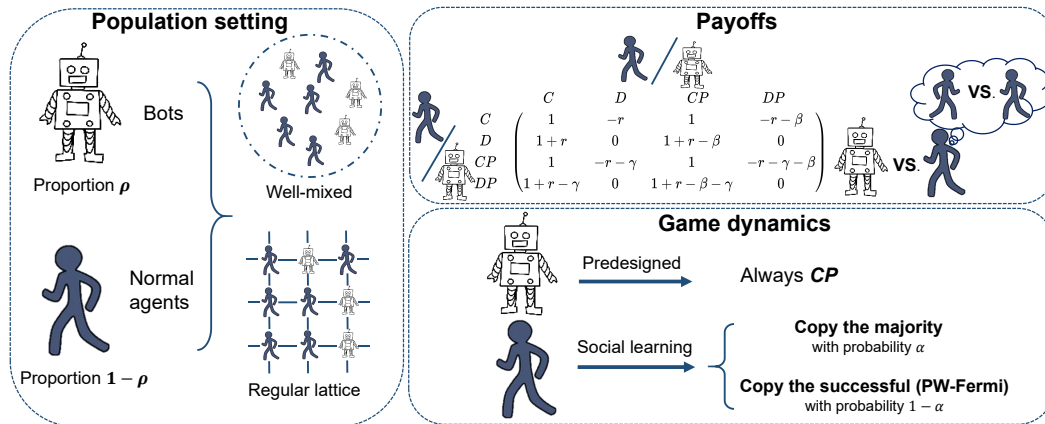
Population setting

Bots

Proportion $\boldsymbol{\rho}$

Well-mixed

Normal agents

Proportion $\mathbf{1}-\boldsymbol{\rho}$

Regular lattice

Payoffs

| | $C$ | $D$ | $CP$ | $DP$ |
|---|---|---|---|---|
| $C$ | $1$ | $-r$ | $1$ | $-r-\beta$ |
| $D$ | $1+r$ | $0$ | $1+r-\beta$ | $0$ |
| $CP$ | $1$ | $-r-\gamma$ | $1$ | $-r-\gamma-\beta$ |
| $DP$ | $1+r-\gamma$ | $0$ | $1+r-\beta-\gamma$ | $0$ |

VS.

VS.

Game dynamics

Predesigned

Always ***CP***

Social learning

**Copy the majority**
with probability $\alpha$

**Copy the successful (PW-Fermi)**
with probability $1-\alpha$